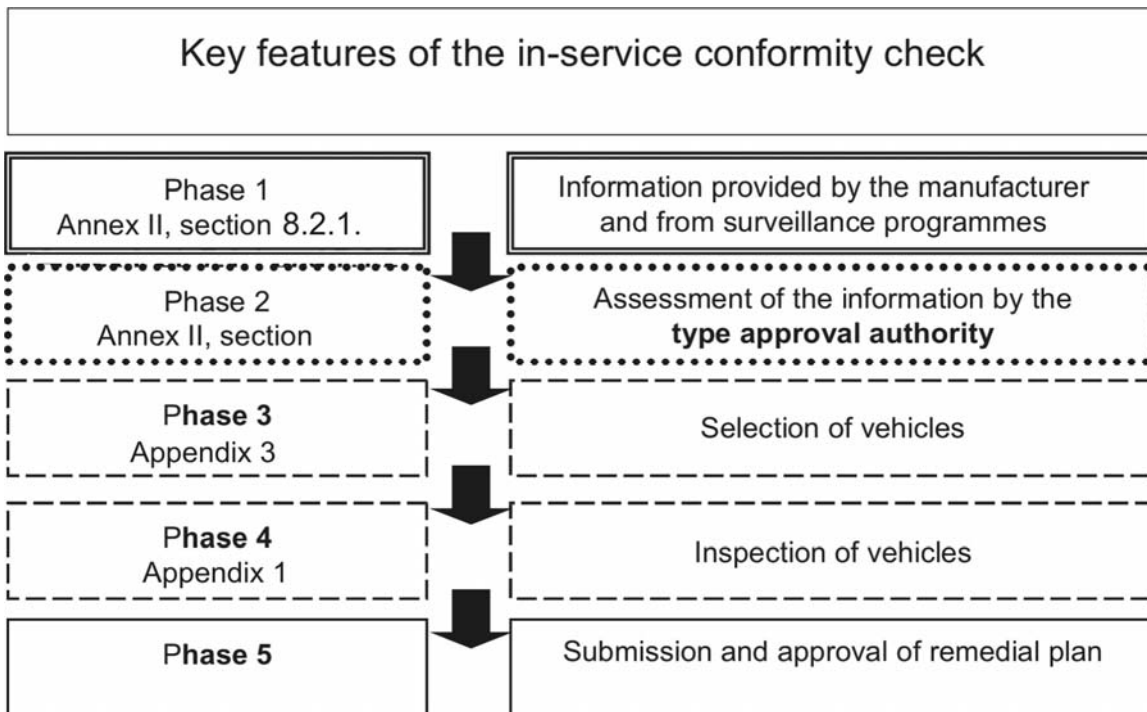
Key features of the in-service conformity check

Phase 1
Annex II, section 8.2.1.

Information provided by the manufacturer and from surveillance programmes

Phase 2
Annex II, section

Assessment of the information by the **type approval authority**

P**hase 3**
Appendix 3

Selection of vehicles

P**hase 4**
Appendix 1

Inspection of vehicles

P**hase 5**

Submission and approval of remedial plan